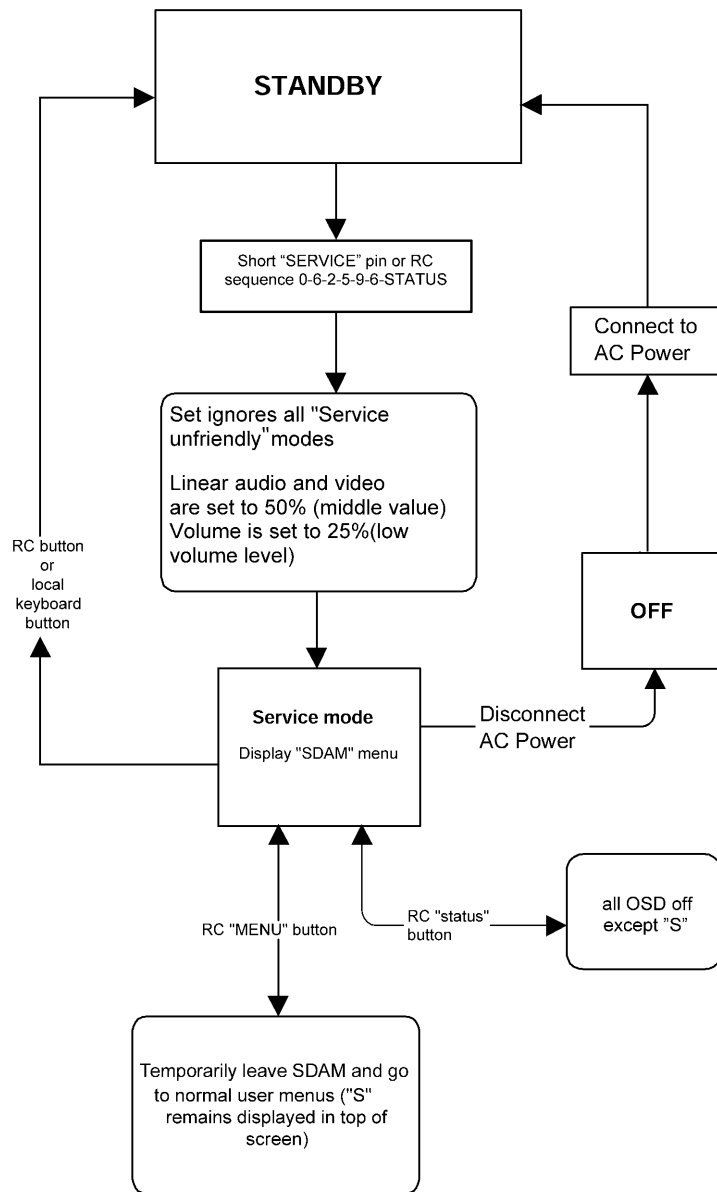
STANDBY

Short "SERVICE" pin or RC sequence 0-6-2-5-9-6-STATUS

Connect to AC Power

Set ignores all "Service unfriendly"modes

Linear audio and video are set to 50% (middle value) Volume is set to 25%(low volume level)

RC button or local keyboard button

OFF

Service mode

Display "SDAM" menu

Disconnect AC Power

RC "MENU" button

RC "status" button

all OSD off except "S"

Temporarily leave SDAM and go to normal user menus ("S" remains displayed in top of screen)